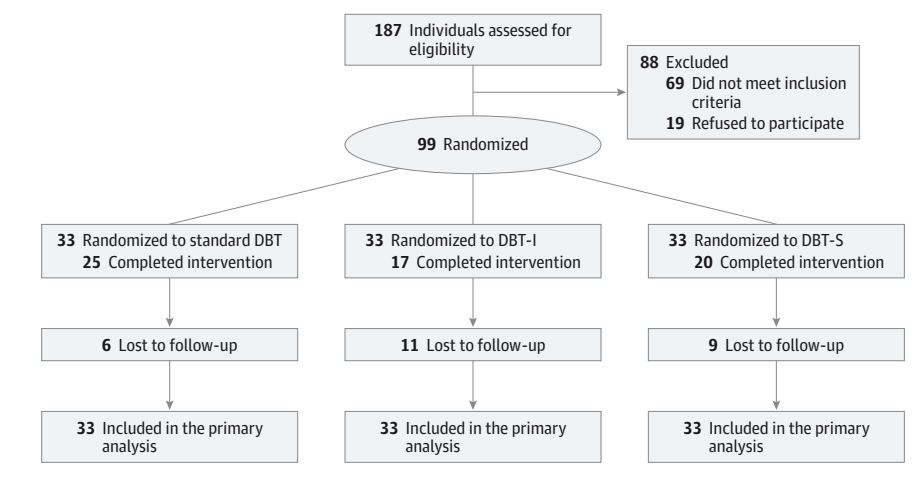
187 Individuals assessed for eligibility

88 Excluded
69 Did not meet inclusion criteria
19 Refused to participate

99 Randomized

33 Randomized to standard DBT
25 Completed intervention

6 Lost to follow-up

33 Included in the primary analysis

33 Randomized to DBT-I
17 Completed intervention

11 Lost to follow-up

33 Included in the primary analysis

33 Randomized to DBT-S
20 Completed intervention

9 Lost to follow-up

33 Included in the primary analysis